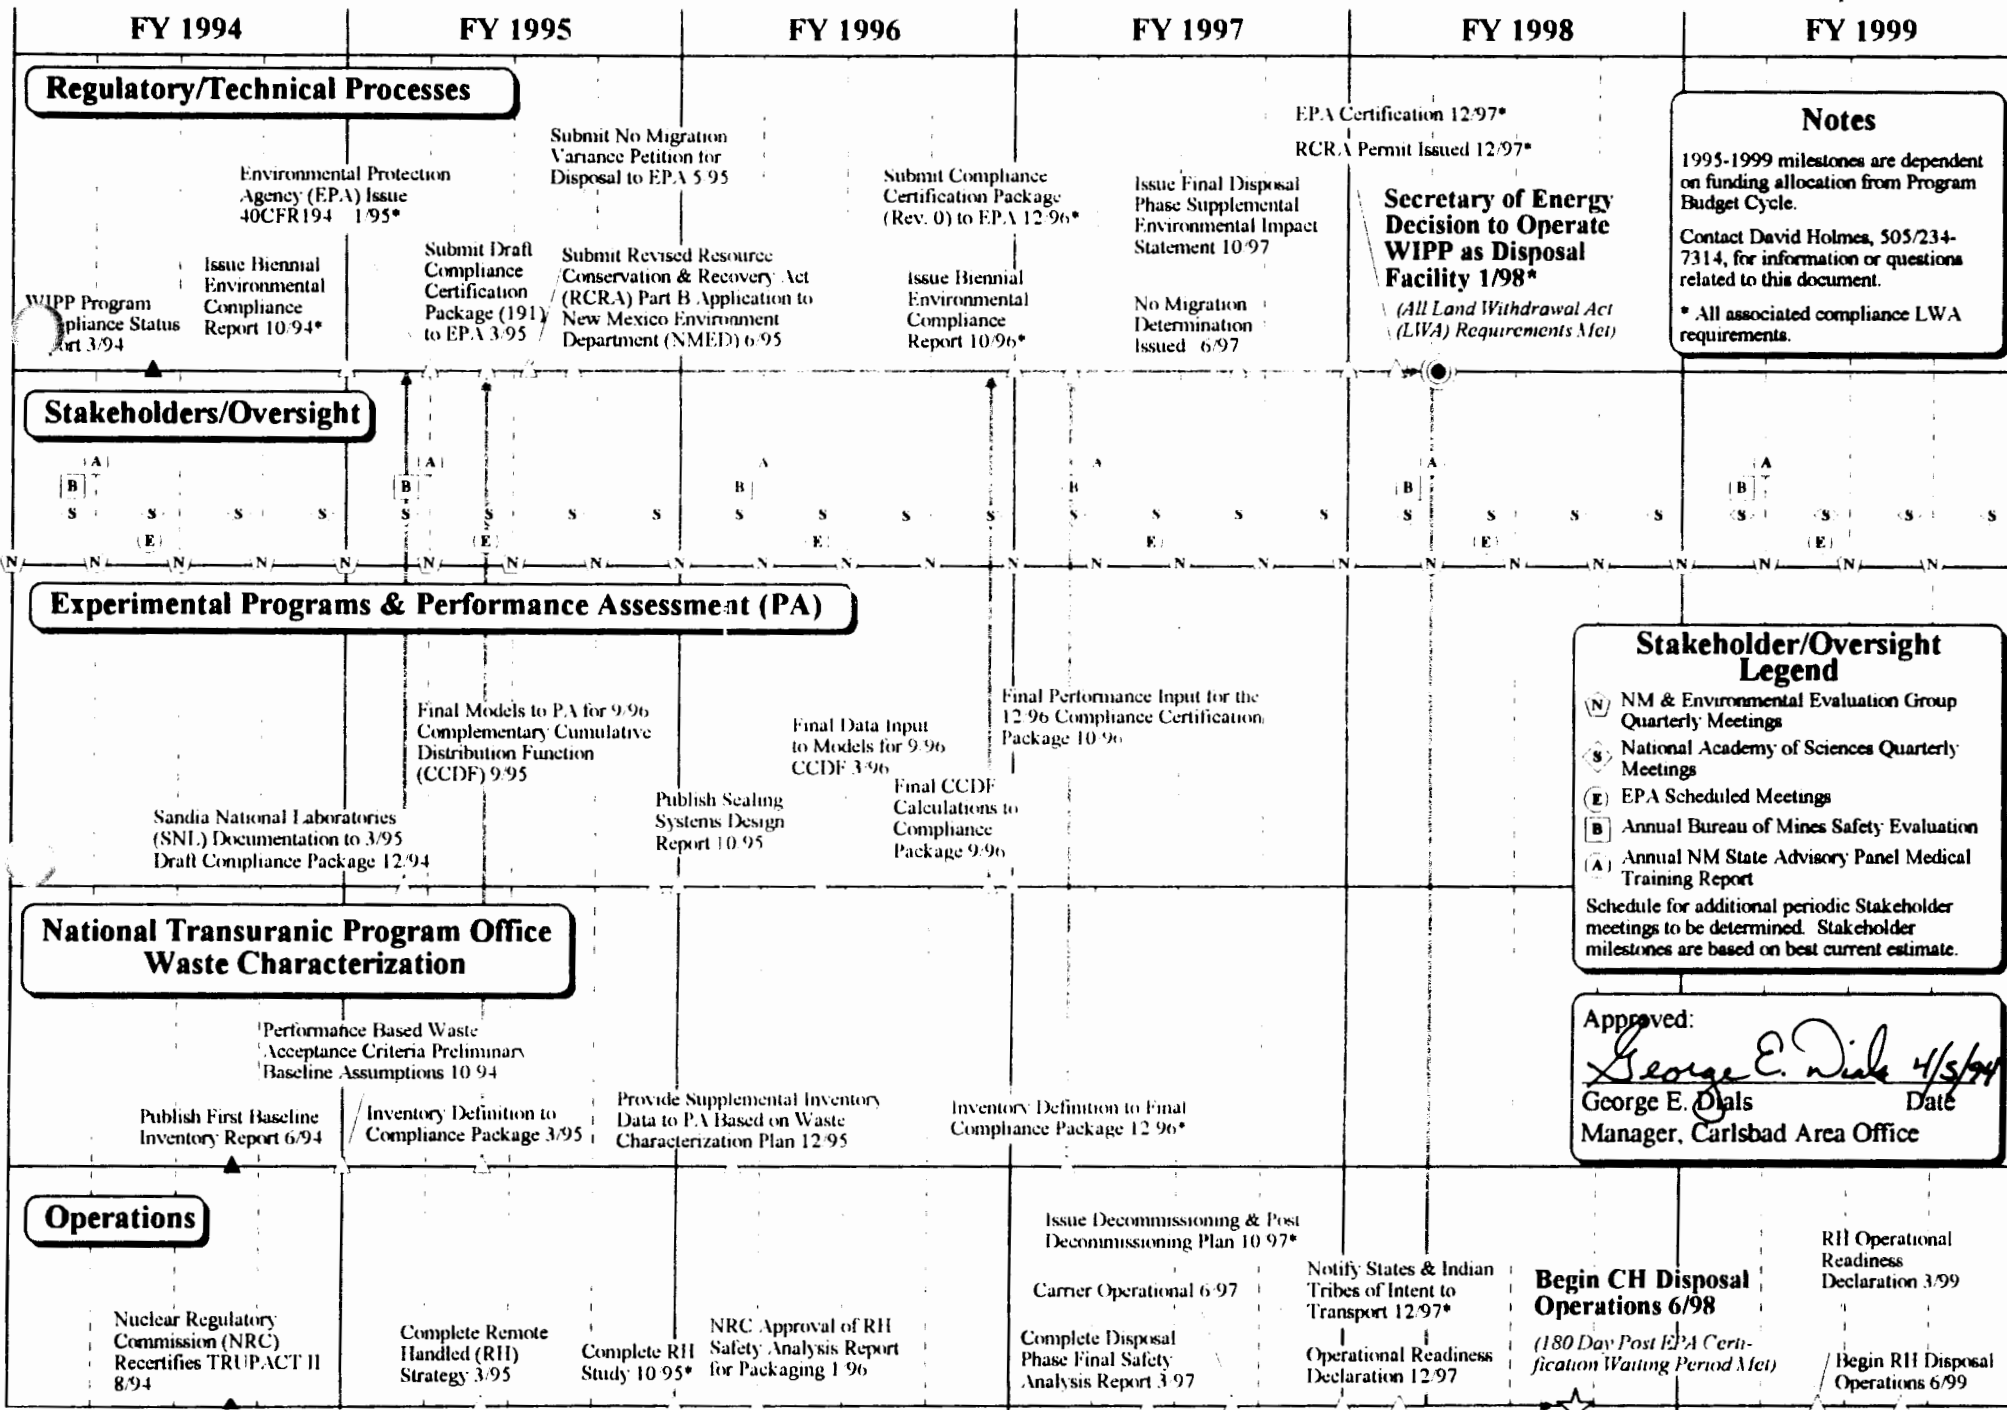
FY 1994 FY 1995 FY 1996 FY 1997 FY 1998 FY 1999

Regulatory/Technical Processes

WIPP Program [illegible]pliance Status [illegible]rt 3/94

Issue Biennial Environmental Compliance Report 10/94*

Environmental Protection Agency (EPA) Issue 40CFR194 1/95*

Submit Draft Compliance Certification Package (191) to EPA 3/95

Submit No Migration Variance Petition for Disposal to EPA 5/95

Submit Revised Resource Conservation & Recovery Act (RCRA) Part B Application to New Mexico Environment Department (NMED) 6/95

Submit Compliance Certification Package (Rev. 0) to EPA 12/96*

Issue Biennial Environmental Compliance Report 10/96*

Issue Final Disposal Phase Supplemental Environmental Impact Statement 10/97

No Migration Determination Issued 6/97

EPA Certification 12/97*

RCRA Permit Issued 12/97*

Secretary of Energy Decision to Operate WIPP as Disposal Facility 1/98*

(All Land Withdrawal Act (LWA) Requirements Met)

Notes

1995-1999 milestones are dependent on funding allocation from Program Budget Cycle.

Contact David Holmes, 505/234-7314, for information or questions related to this document.

* All associated compliance LWA requirements.

Stakeholders/Oversight

A B S S E S S N N N N N A B S S E S S N N N N B S S E S S N N N N A B S S E S S N N N N A B S S E S S N N N N A B S S E S S N N N N

Experimental Programs & Performance Assessment (PA)

Sandia National Laboratories (SNL) Documentation to 3/95 Draft Compliance Package 12/94

Final Models to PA for 9/96 Complementary Cumulative Distribution Function (CCDF) 9/95

Publish Sealing Systems Design Report 10/95

Final Data Input to Models for 9/96 CCDF 3/96

Final CCDF Calculations to Compliance Package 9/96

Final Performance Input for the 12/96 Compliance Certification Package 10/96

Stakeholder/Oversight Legend

N NM & Environmental Evaluation Group Quarterly Meetings

S National Academy of Sciences Quarterly Meetings

E EPA Scheduled Meetings

B Annual Bureau of Mines Safety Evaluation

A Annual NM State Advisory Panel Medical Training Report

Schedule for additional periodic Stakeholder meetings to be determined. Stakeholder milestones are based on best current estimate.

National Transuranic Program Office Waste Characterization

Publish First Baseline Inventory Report 6/94

Performance Based Waste Acceptance Criteria Preliminary Baseline Assumptions 10/94

Inventory Definition to Compliance Package 3/95

Provide Supplemental Inventory Data to PA Based on Waste Characterization Plan 12/95

Inventory Definition to Final Compliance Package 12/96*

Approved: George E. Dials 4/5/94
George E. Dials Date
Manager, Carlsbad Area Office

Operations

Nuclear Regulatory Commission (NRC) Recertifies TRUPACT II 8/94

Complete Remote Handled (RH) Strategy 3/95

Complete RH Study 10/95*

NRC Approval of RH Safety Analysis Report for Packaging 1/96

Issue Decommissioning & Post Decommissioning Plan 10/97*

Carrier Operational 6/97

Complete Disposal Phase Final Safety Analysis Report 3/97

Notify States & Indian Tribes of Intent to Transport 12/97*

Operational Readiness Declaration 12/97

Begin CH Disposal Operations 6/98

(180 Day Post EPA Certification Waiting Period Met)

RH Operational Readiness Declaration 3/99

Begin RH Disposal Operations 6/99